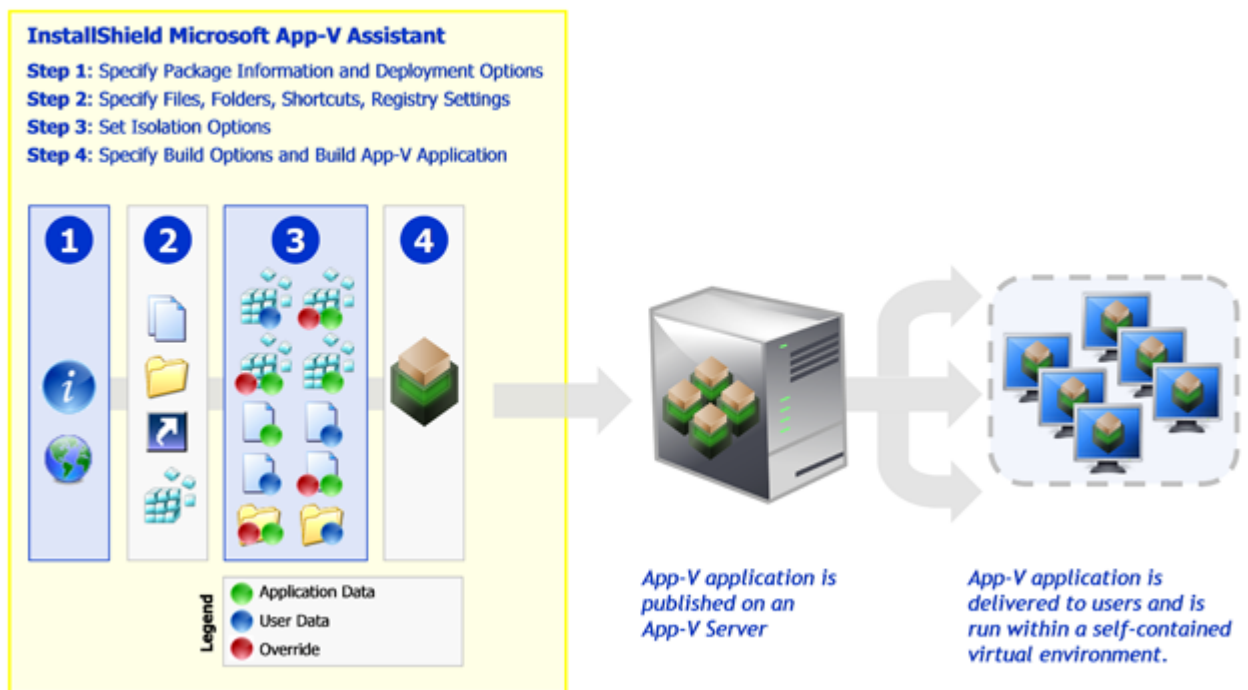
InstallShield Microsoft App-V Assistant

Step 1: Specify Package Information and Deployment Options
Step 2: Specify Files, Folders, Shortcuts, Registry Settings
Step 3: Set Isolation Options
Step 4: Specify Build Options and Build App-V Application

1

2

3

4

Legend
Application Data
User Data
Override

App-V application is published on an App-V Server

App-V application is delivered to users and is run within a self-contained virtual environment.